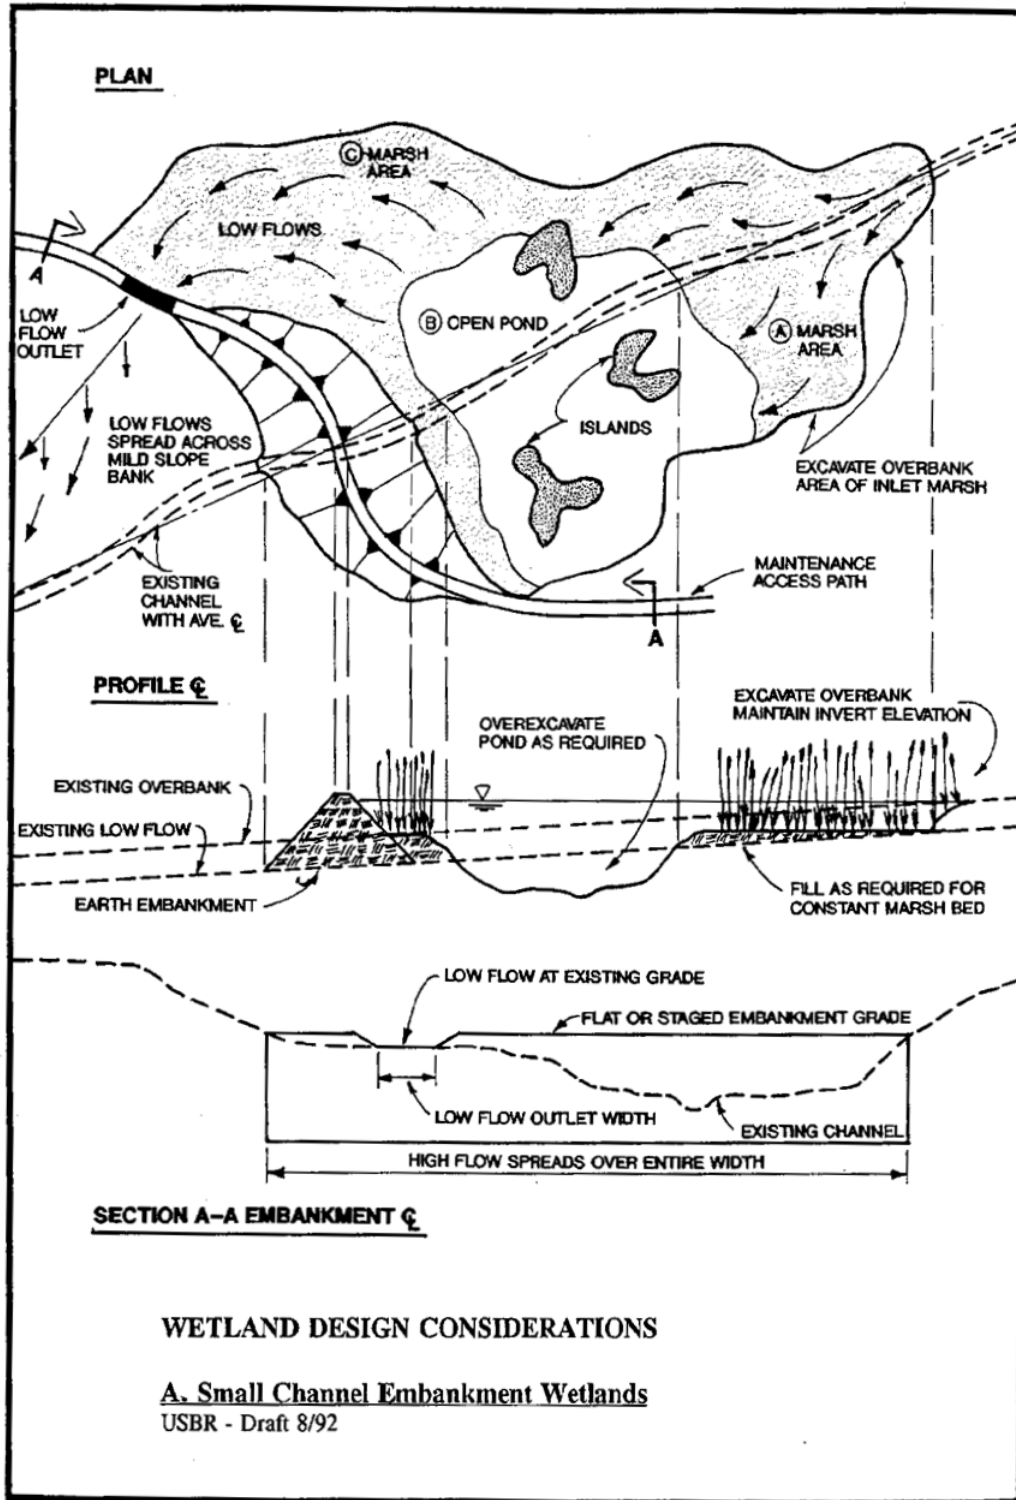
PLAN

Ⓒ MARSH AREA

LOW FLOWS

A

LOW FLOW OUTLET

Ⓑ OPEN POND

Ⓐ MARSH AREA

ISLANDS

LOW FLOWS SPREAD ACROSS MILD SLOPE BANK

EXCAVATE OVERBANK AREA OF INLET MARSH

EXISTING CHANNEL WITH AVE. ℄

MAINTENANCE ACCESS PATH

A

PROFILE ℄

OVEREXCAVATE POND AS REQUIRED

EXCAVATE OVERBANK MAINTAIN INVERT ELEVATION

EXISTING OVERBANK

EXISTING LOW FLOW

EARTH EMBANKMENT

FILL AS REQUIRED FOR CONSTANT MARSH BED

LOW FLOW AT EXISTING GRADE

FLAT OR STAGED EMBANKMENT GRADE

LOW FLOW OUTLET WIDTH

EXISTING CHANNEL

HIGH FLOW SPREADS OVER ENTIRE WIDTH

SECTION A–A EMBANKMENT ℄

WETLAND DESIGN CONSIDERATIONS

A. Small Channel Embankment Wetlands
USBR - Draft 8/92